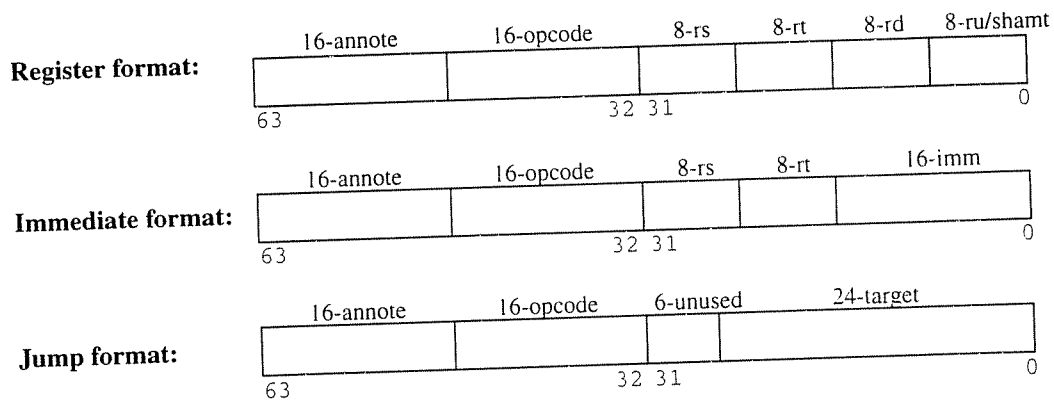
Register format:

| 16-annote | 16-opcode | 8-rs | 8-rt | 8-rd | 8-ru/shamt |
|---|---|---|---|---|---|
| | | | | | |

63 32 31 0

Immediate format:

| 16-annote | 16-opcode | 8-rs | 8-rt | 16-imm |
|---|---|---|---|---|
| | | | | |

63 32 31 0

Jump format:

| 16-annote | 16-opcode | 6-unused | 24-target |
|---|---|---|---|
| | | | |

63 32 31 0